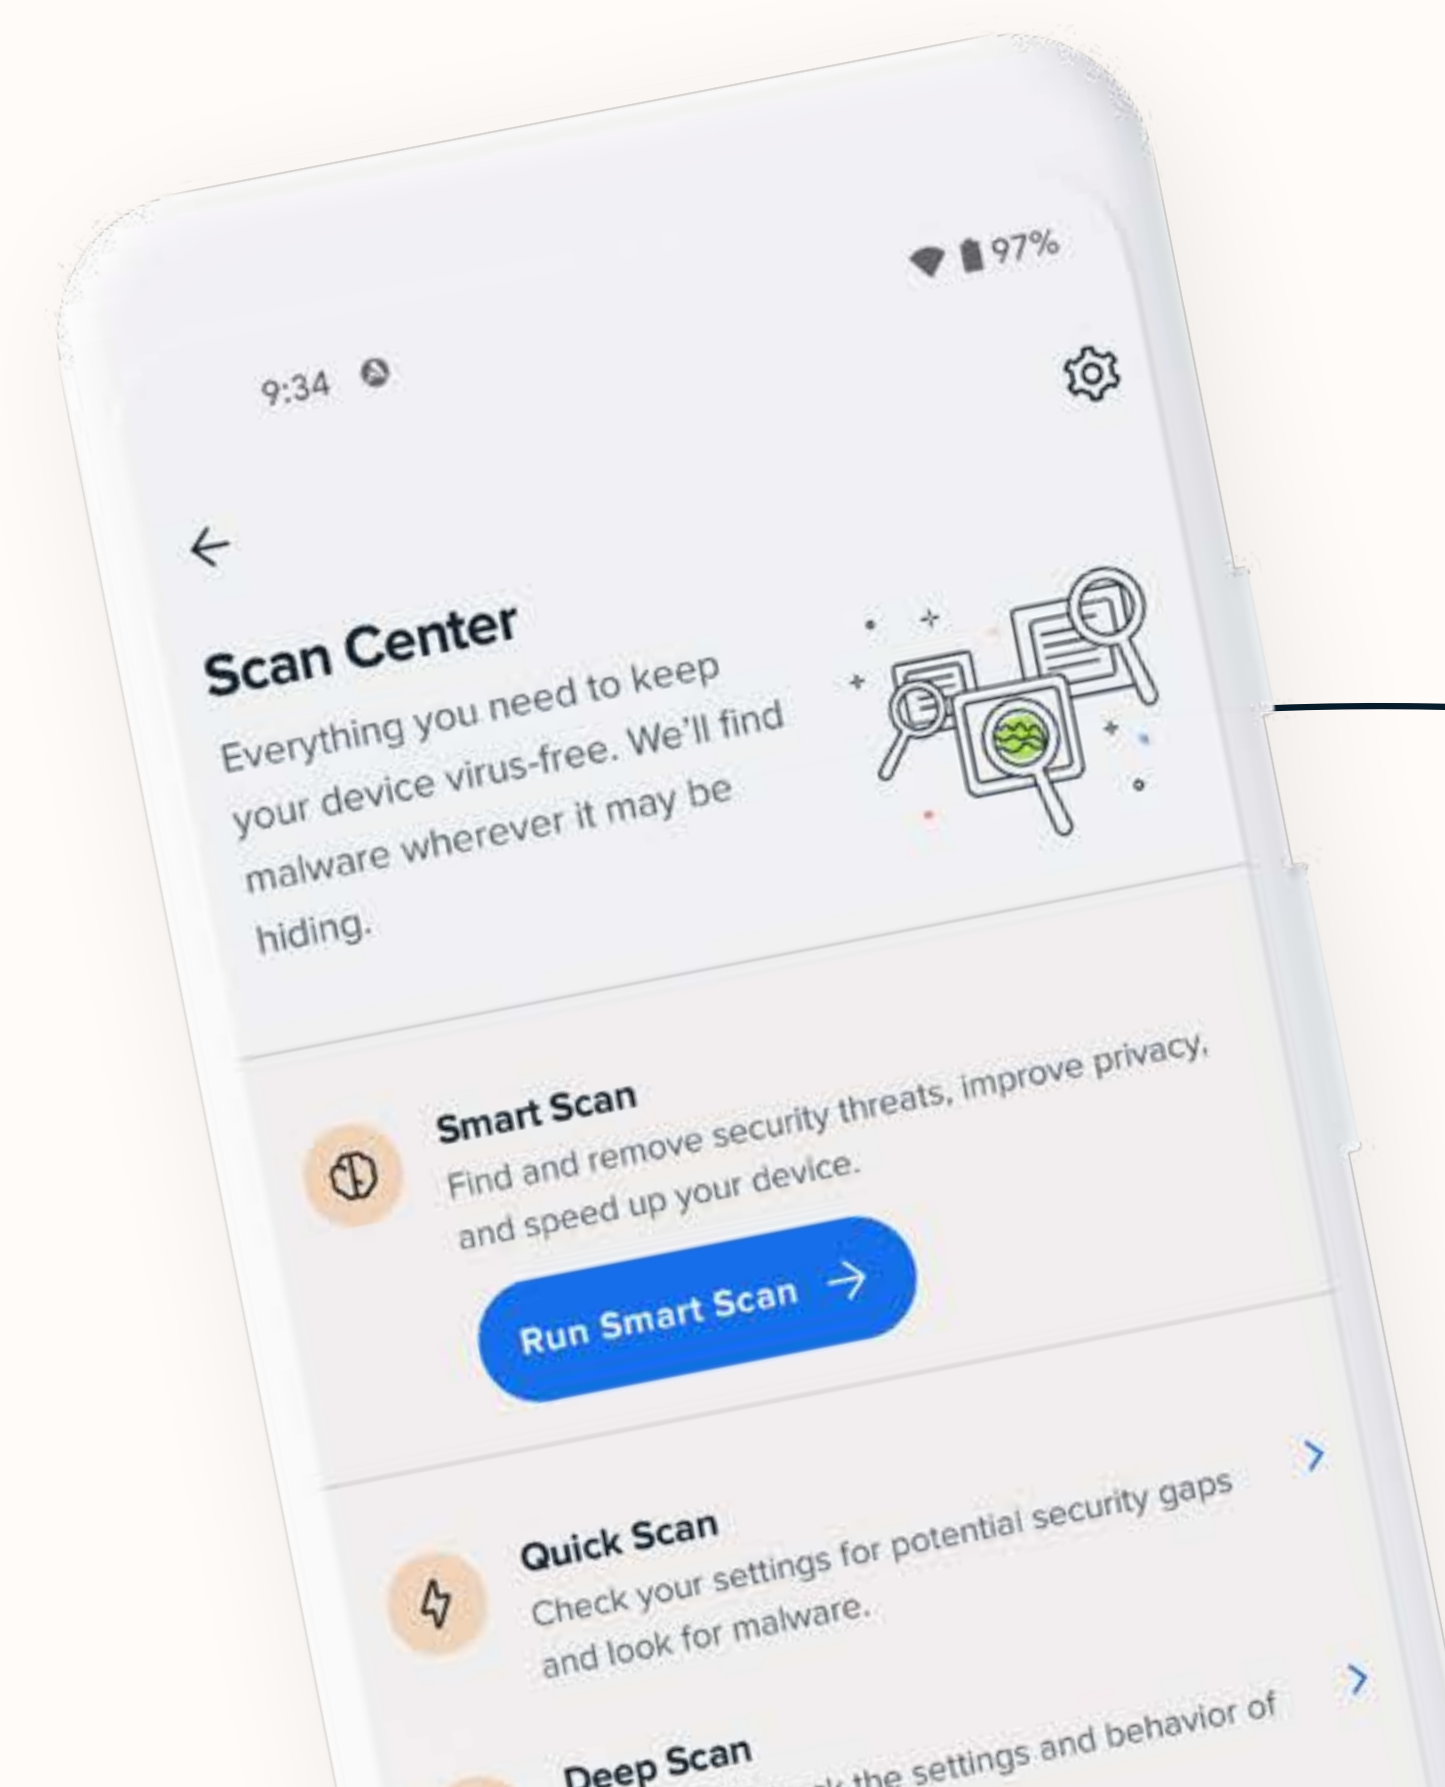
9:34

97%

Scan Center

Everything you need to keep your device virus-free. We'll find malware wherever it may be hiding.

Smart Scan

Find and remove security threats, improve privacy, and speed up your device.

Run Smart Scan

Quick Scan

Check your settings for potential security gaps and look for malware.

Deep Scan

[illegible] the settings and behavior of